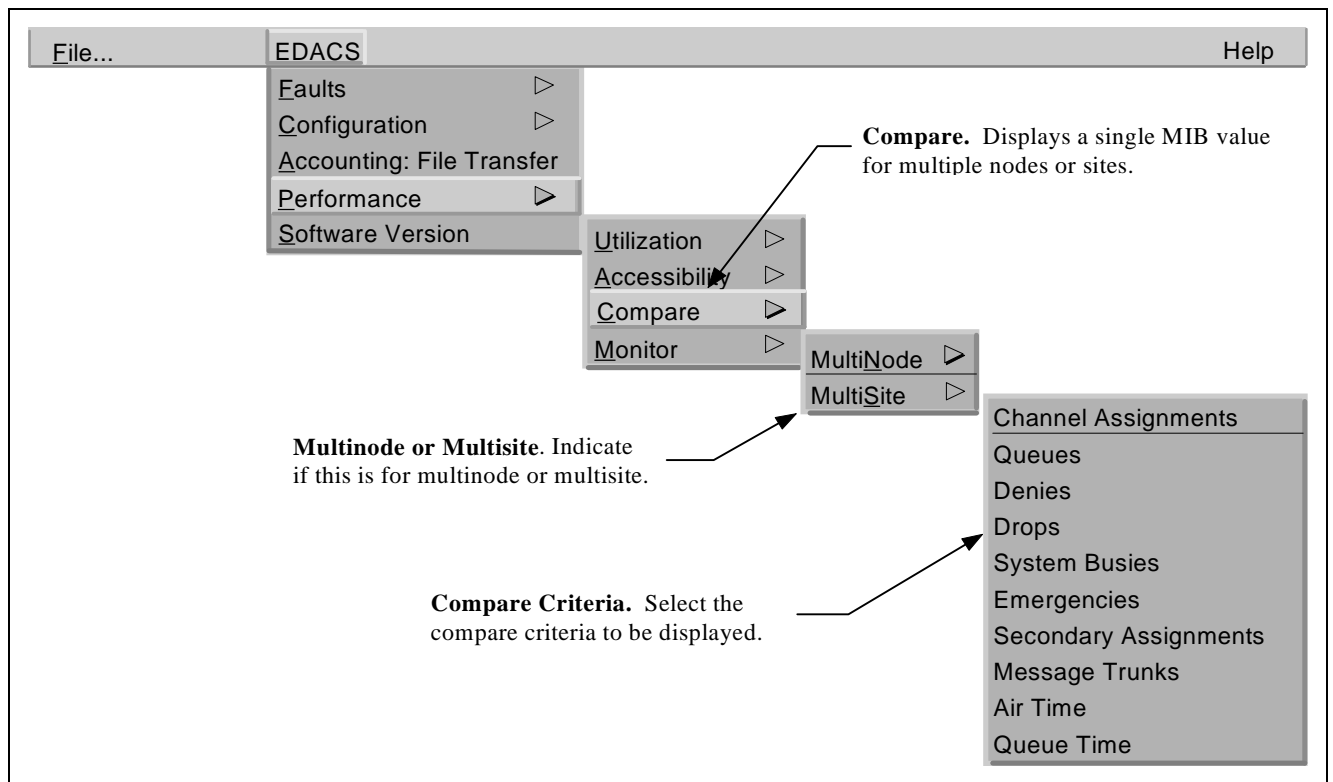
File...
EDACS
Help

Faults
Configuration
Accounting: File Transfer
Performance
Software Version

Compare. Displays a single MIB value for multiple nodes or sites.

Utilization
Accessibility
Compare
Monitor

MultiNode
MultiSite

Channel Assignments
Queues
Denies
Drops
System Busies
Emergencies
Secondary Assignments
Message Trunks
Air Time
Queue Time

Multinode or Multisite. Indicate if this is for multinode or multisite.

Compare Criteria. Select the compare criteria to be displayed.